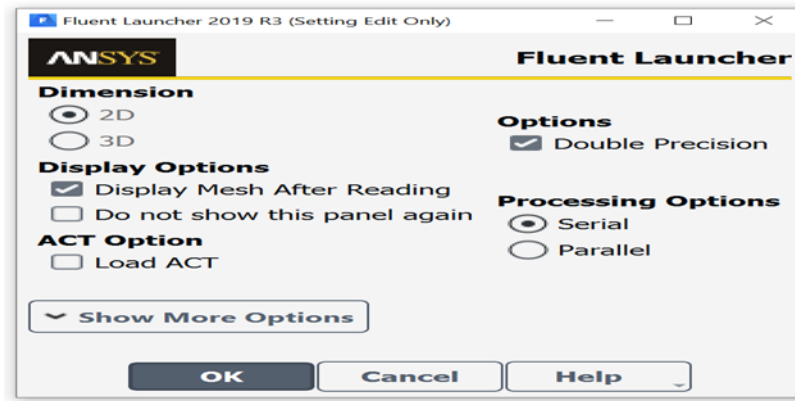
Fluent Launcher 2019 R3 (Setting Edit Only)

ANSYS

Fluent Launcher

Dimension
2D
3D

Display Options
Display Mesh After Reading
Do not show this panel again

ACT Option
Load ACT

Options
Double Precision

Processing Options
Serial
Parallel

Show More Options

OK
Cancel
Help